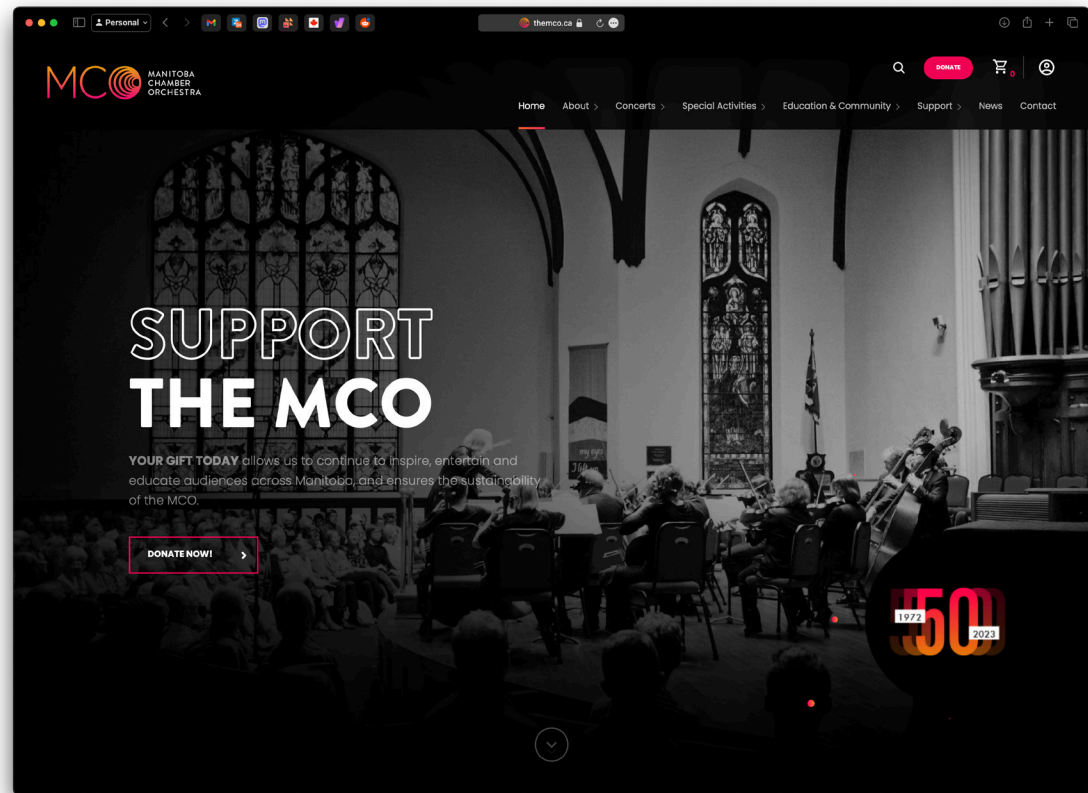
Personal

themco.ca

MCO MANITOBA CHAMBER ORCHESTRA

DONATE

0

Home About Concerts Special Activities Education & Community Support News Contact

SUPPORT
THE MCO

YOUR GIFT TODAY allows us to continue to inspire, entertain and educate audiences across Manitoba, and ensures the sustainability of the MCO.

DONATE NOW!

1972 50 2023